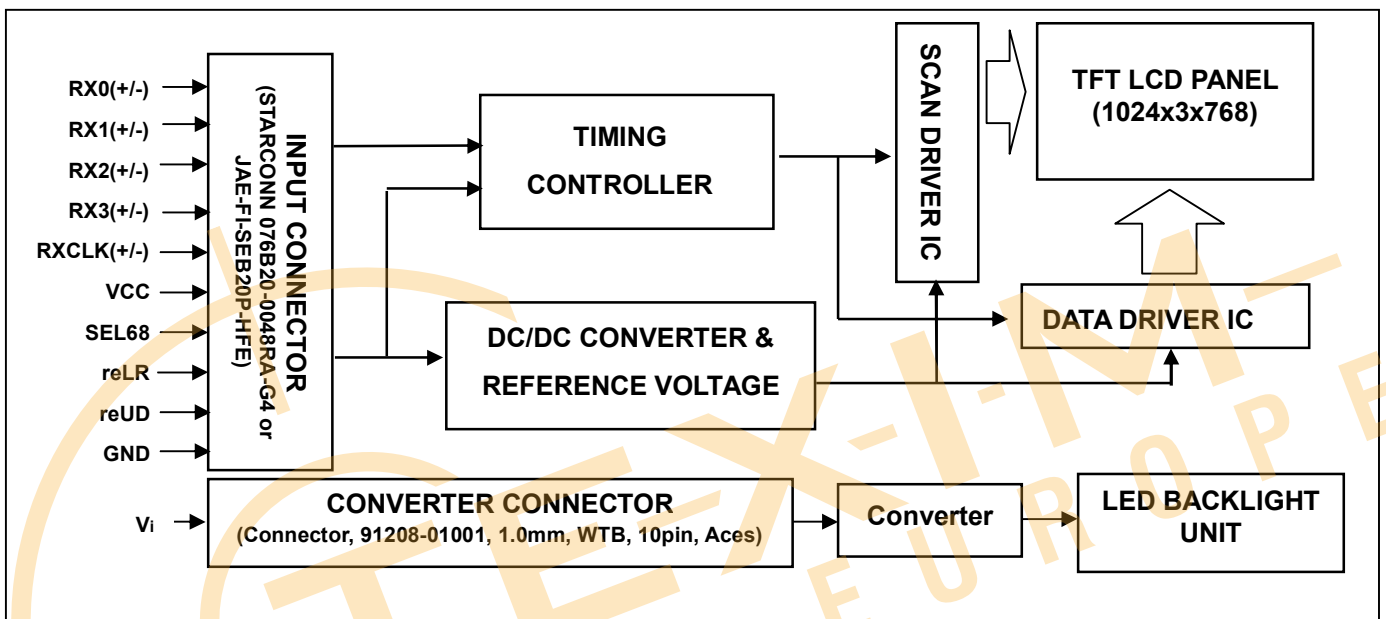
RX0(+/-)
RX1(+/-)
RX2(+/-)
RX3(+/-)
RXCLK(+/-)
VCC
SEL68
reLR
reUD
GND

INPUT CONNECTOR
(STARCONN 076B20-0048RA-G4 or JAE-FI-SEB20P-HFE)

TIMING CONTROLLER

SCAN DRIVER IC

TFT LCD PANEL
(1024x3x768)

DATA DRIVER IC

DC/DC CONVERTER & REFERENCE VOLTAGE

Vi

CONVERTER CONNECTOR
(Connector, 91208-01001, 1.0mm, WTB, 10pin, Aces)

Converter

LED BACKLIGHT UNIT

T-E-X-I-M- E U R O P E